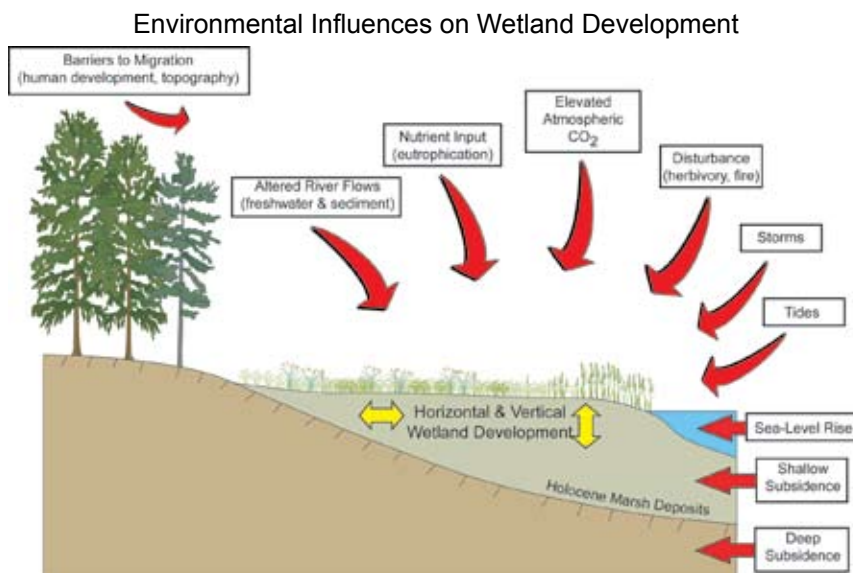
Environmental Influences on Wetland Development

Barriers to Migration (human development, topography)

Nutrient Input (eutrophication)

Elevated Atmospheric $CO_2$

Disturbance (herbivory, fire)

Altered River Flows (freshwater & sediment)

Storms

Tides

Horizontal & Vertical Wetland Development

Sea-Level Rise

Shallow Subsidence

Holocene Marsh Deposits

Deep Subsidence